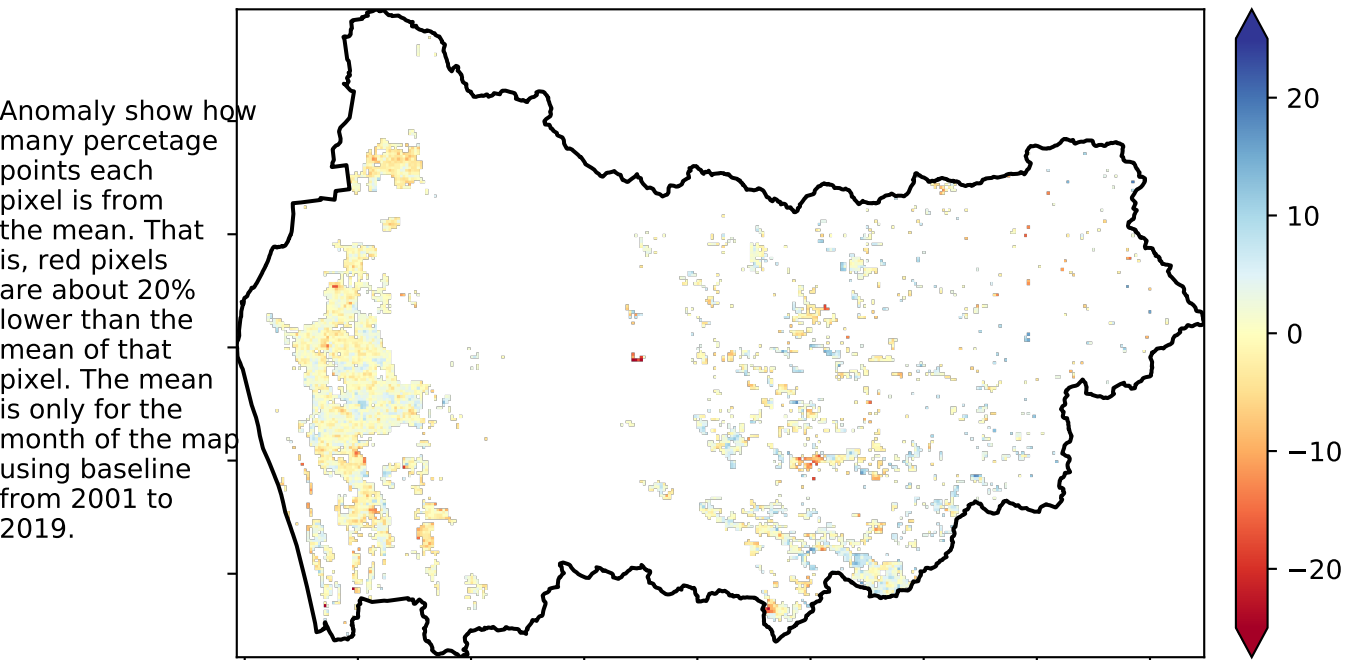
Anomaly show how many percetage points each pixel is from the mean. That is, red pixels are about 20% lower than the mean of that pixel. The mean is only for the month of the map using baseline from 2001 to 2019.

20
10
0
−10
−20